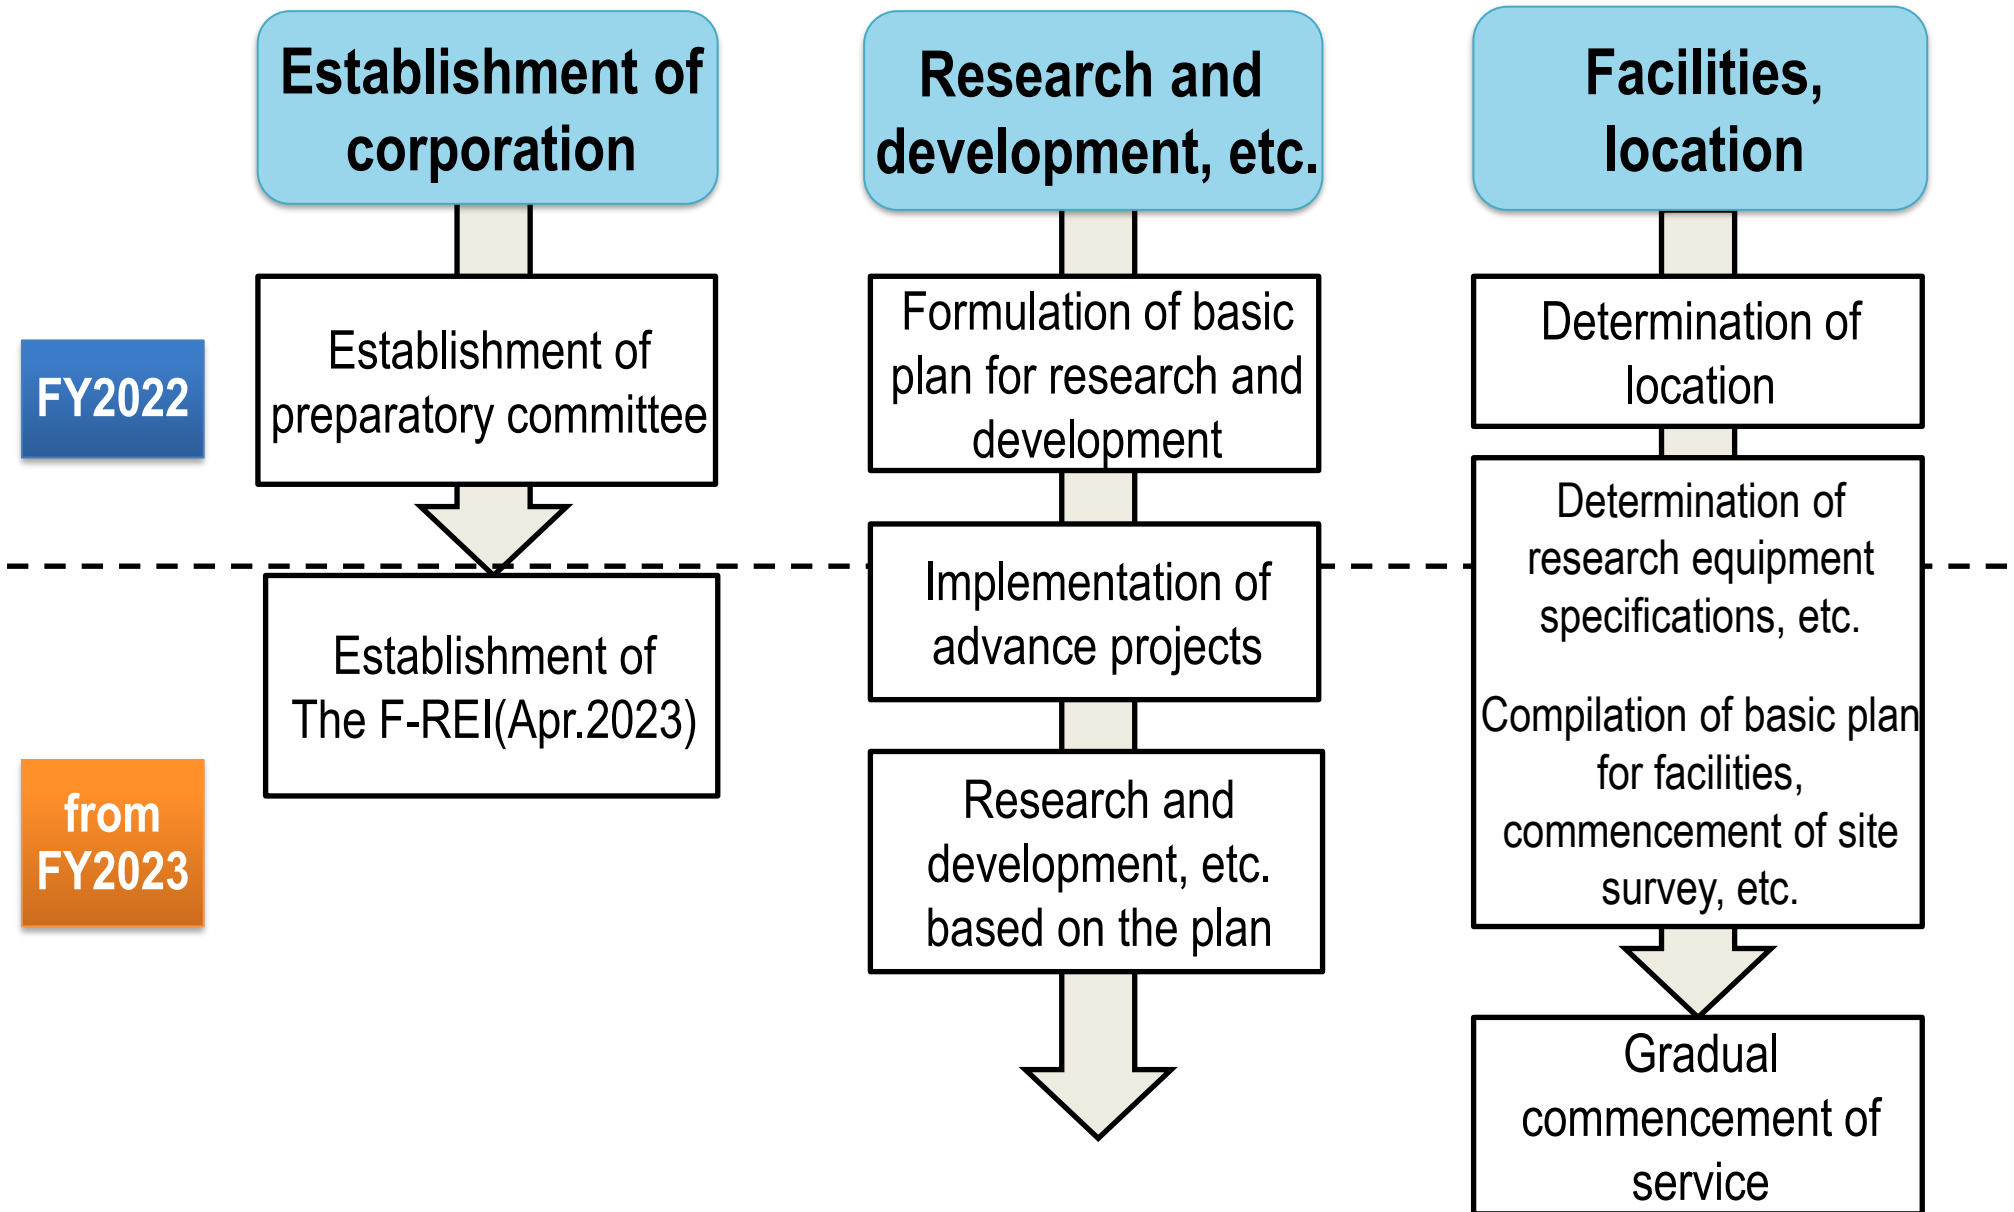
Establishment of corporation

Research and development, etc.

Facilities, location

FY2022

Establishment of preparatory committee

Formulation of basic plan for research and development

Determination of location

Determination of research equipment specifications, etc.

Implementation of advance projects

from FY2023

Establishment of The F-REI(Apr.2023)

Compilation of basic plan for facilities, commencement of site survey, etc.

Research and development, etc. based on the plan

Gradual commencement of service